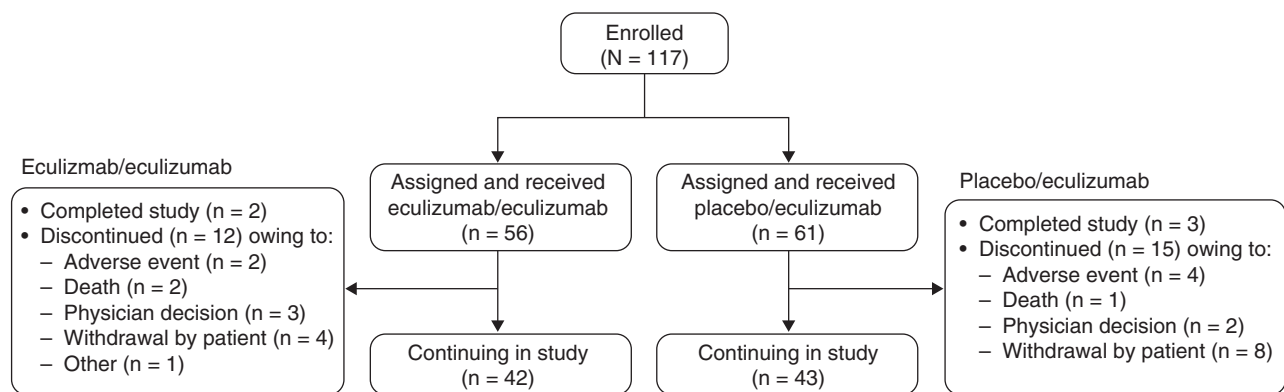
Enrolled
(N = 117)

Eculizmab/eculizumab

• Completed study (n = 2)
• Discontinued (n = 12) owing to:
– Adverse event (n = 2)
– Death (n = 2)
– Physician decision (n = 3)
– Withdrawal by patient (n = 4)
– Other (n = 1)

Assigned and received eculizumab/eculizumab
(n = 56)

Continuing in study
(n = 42)

Assigned and received placebo/eculizumab
(n = 61)

Continuing in study
(n = 43)

Placebo/eculizumab

• Completed study (n = 3)
• Discontinued (n = 15) owing to:
– Adverse event (n = 4)
– Death (n = 1)
– Physician decision (n = 2)
– Withdrawal by patient (n = 8)